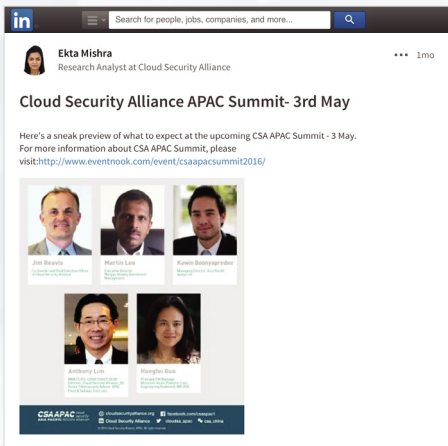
in

Search for people, jobs, companies, and more...

Ekta Mishra
Research Analyst at Cloud Security Alliance

••• 1mo

Cloud Security Alliance APAC Summit- 3rd May

Here's a sneak preview of what to expect at the upcoming CSA APAC Summit - 3 May. For more information about CSA APAC Summit, please visit:http://www.eventnook.com/event/csaapacsummit2016/

Jim Reavis
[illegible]

Martin Lee
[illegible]

Kevin Boonyapredee
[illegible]

Anthony Lim
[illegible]

Hongfei Sun
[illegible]

CSA APAC
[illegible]